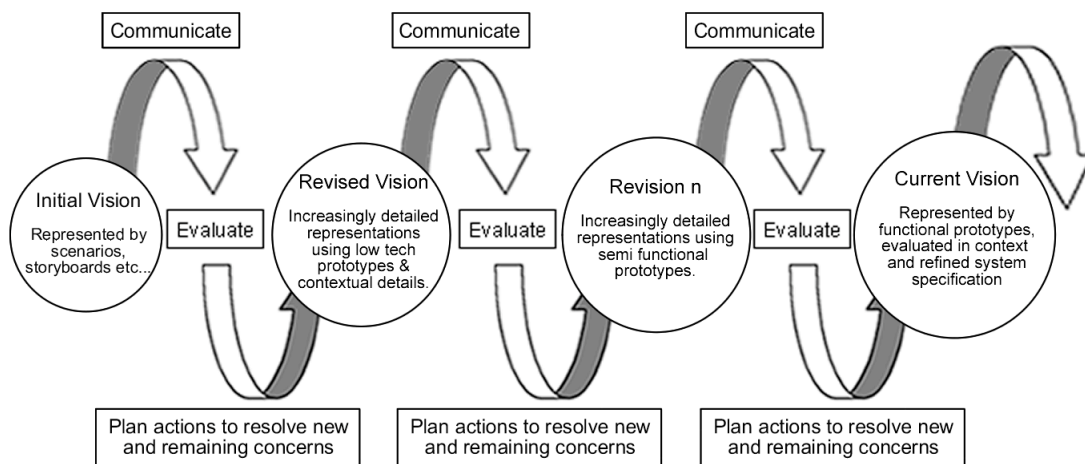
Communicate

Communicate

Communicate

Initial Vision

Represented by scenarios, storyboards etc...

Evaluate

Revised Vision

Increasingly detailed representations using low tech prototypes & contextual details.

Evaluate

Revision n

Increasingly detailed representations using semi functional prototypes.

Evaluate

Current Vision

Represented by functional prototypes, evaluated in context and refined system specification

Plan actions to resolve new and remaining concerns

Plan actions to resolve new and remaining concerns

Plan actions to resolve new and remaining concerns